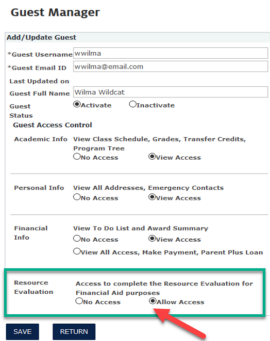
Guest Manager

Add/Update Guest

*Guest Username wwilma

*Guest Email ID wwilma@email.com

Last Updated on

Guest Full Name Wilma Wildcat

Guest Status Activate Inactivate

Guest Access Control

Academic Info View Class Schedule, Grades, Transfer Credits, Program Tree
No Access View Access

Personal Info View All Addresses, Emergency Contacts
No Access View Access

Financial Info View To Do List and Award Summary
No Access View Access
View All Access, Make Payment, Parent Plus Loan

Resource Evaluation Access to complete the Resource Evaluation for Financial Aid purposes
No Access Allow Access

SAVE RETURN